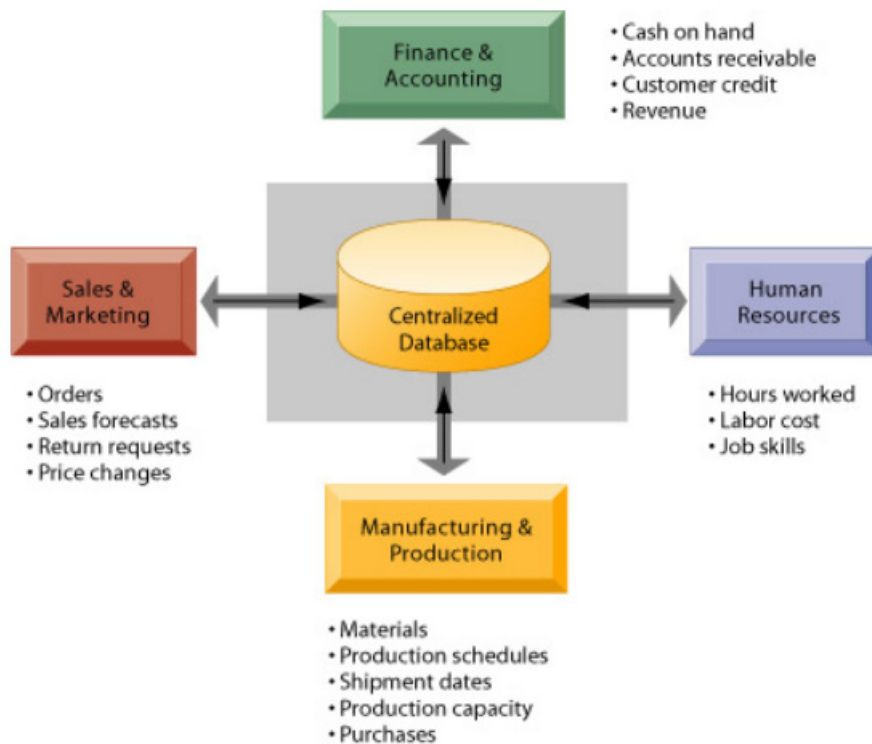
Finance & Accounting

• Cash on hand
• Accounts receivable
• Customer credit
• Revenue

Sales & Marketing

Centralized Database

Human Resources

• Orders
• Sales forecasts
• Return requests
• Price changes

• Hours worked
• Labor cost
• Job skills

Manufacturing & Production

• Materials
• Production schedules
• Shipment dates
• Production capacity
• Purchases